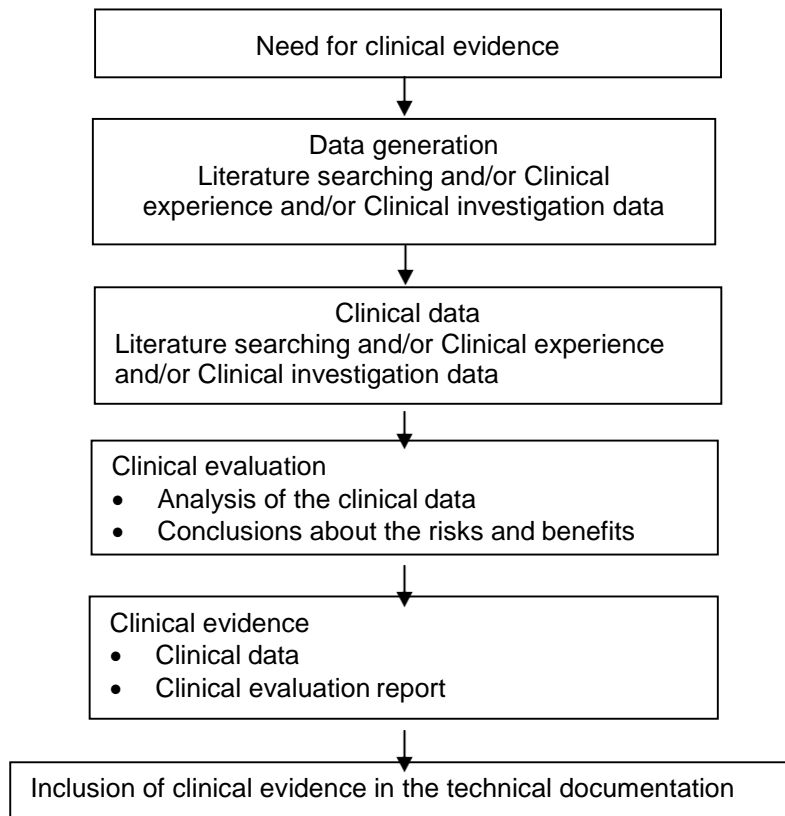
Need for clinical evidence

Data generation
Literature searching and/or Clinical experience and/or Clinical investigation data

Clinical data
Literature searching and/or Clinical experience and/or Clinical investigation data

Clinical evaluation
- Analysis of the clinical data
- Conclusions about the risks and benefits

Clinical evidence
- Clinical data
- Clinical evaluation report

Inclusion of clinical evidence in the technical documentation